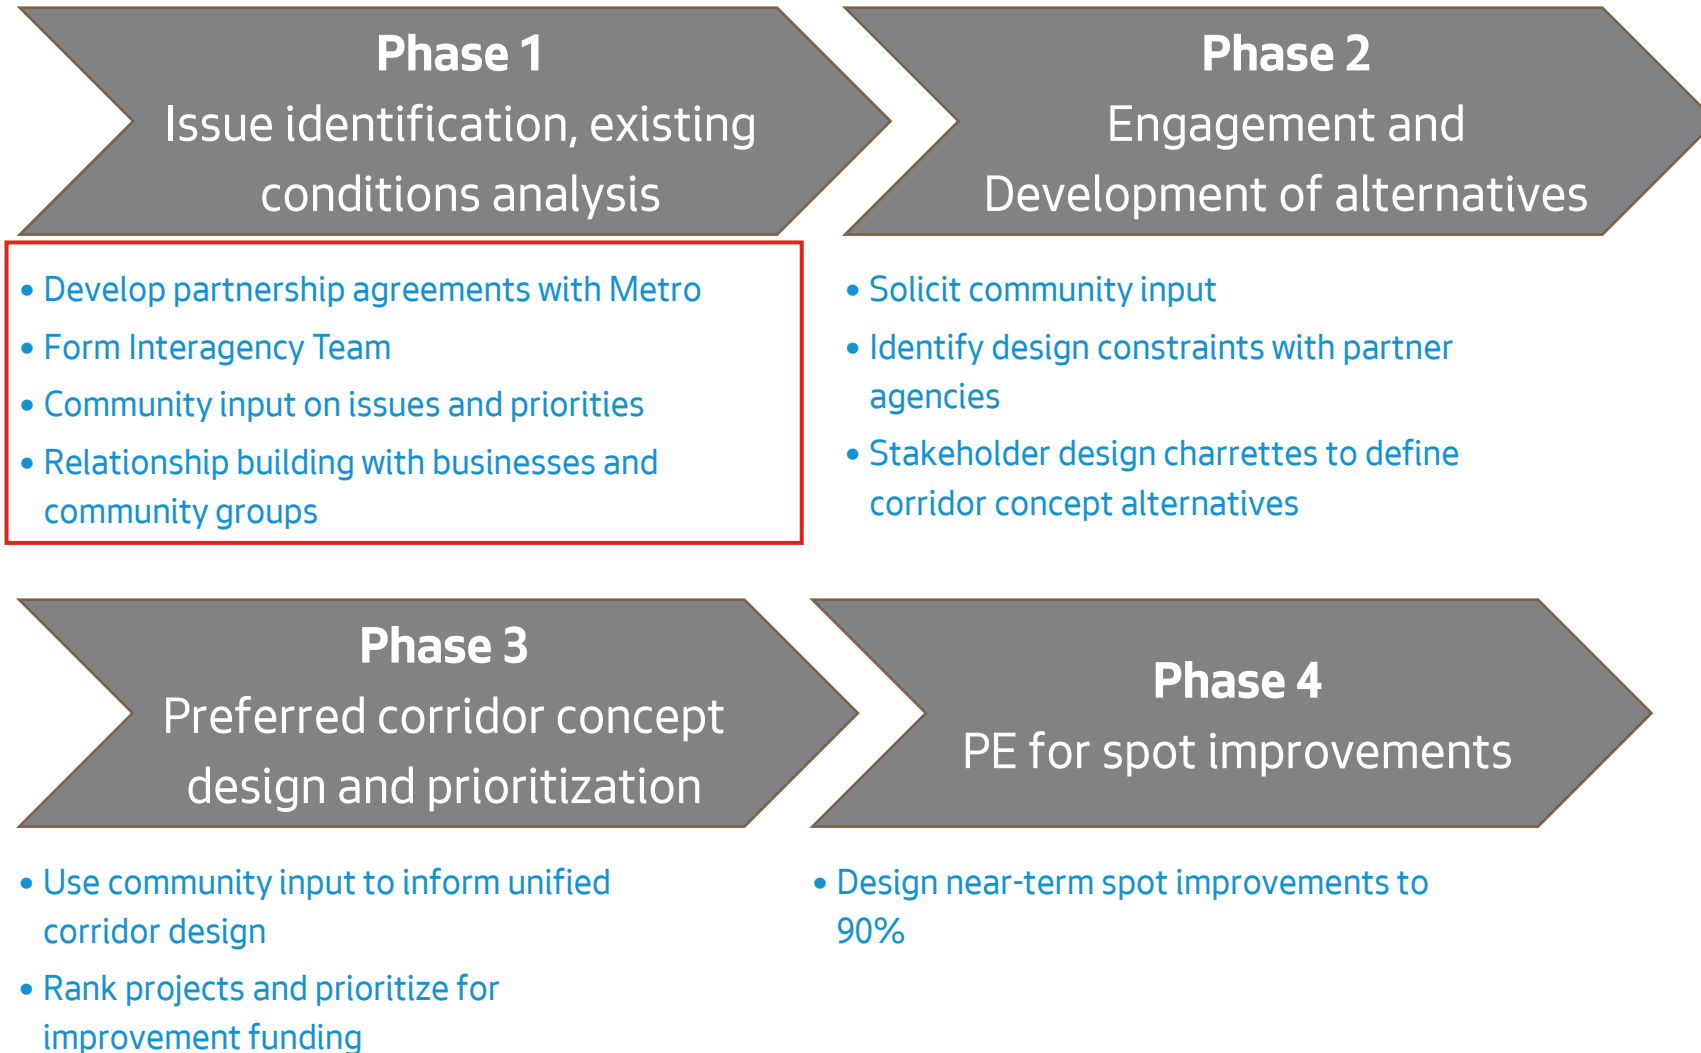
Phase 1
Issue identification, existing conditions analysis

• Develop partnership agreements with Metro
• Form Interagency Team
• Community input on issues and priorities
• Relationship building with businesses and community groups

Phase 2
Engagement and Development of alternatives

• Solicit community input
• Identify design constraints with partner agencies
• Stakeholder design charrettes to define corridor concept alternatives

Phase 3
Preferred corridor concept design and prioritization

• Use community input to inform unified corridor design
• Rank projects and prioritize for improvement funding

Phase 4
PE for spot improvements

• Design near-term spot improvements to 90%